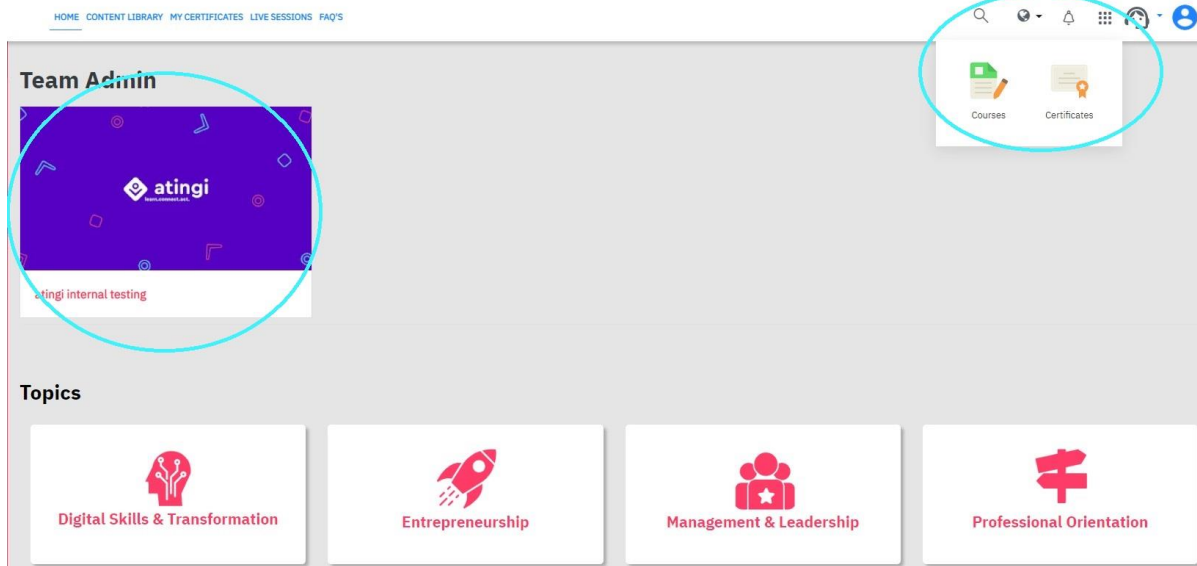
HOME CONTENT LIBRARY MY CERTIFICATES LIVE SESSIONS FAQ'S

Courses Certificates

Team Admin

atingi
learn.connect.act.

atingi internal testing

Topics

Digital Skills & Transformation

Entrepreneurship

Management & Leadership

Professional Orientation